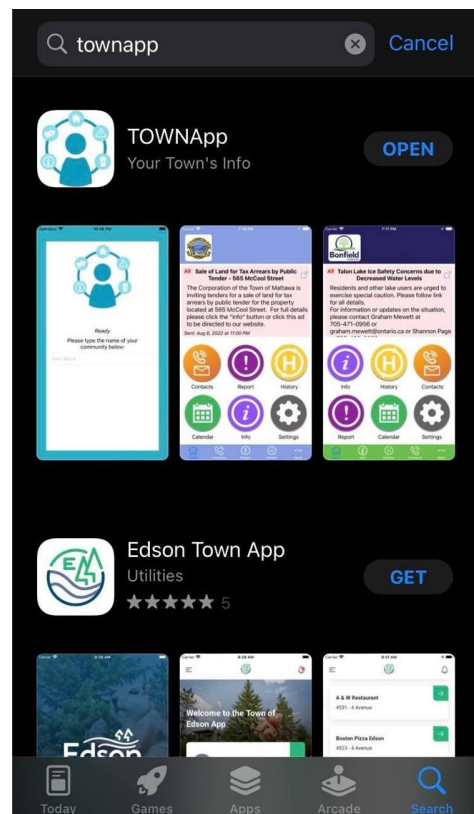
townapp

Cancel

TOWNApp
Your Town's Info

OPEN

Ready
Please type the name of your community below:

All Sale of Land for Tax Arrears by Public Tender - 565 McCool Street

The Corporation of the Town of Mattawa is inviting tenders for a sale of land for tax arrears by public tender for the property located at 565 McCool Street. For full details please click the "info" button or click this ad to be directed to our website.

Sent: Aug 8, 2022 at 11:00 PM

Contacts Report History
Calendar Info Settings

Bonfield

All Talon Lake Ice Safety Concerns due to Decreased Water Levels

Residents and other lake users are urged to exercise special caution. Please follow link for all details.
For information or updates on the situation, please contact Graham Mewett at 705-471-0956 or graham.mewett@ontario.ca or Shannon Page

Info History Contacts
Report Calendar Settings

Edson Town App
Utilities
5

GET

Edson

Welcome to the Town of Edson App

A & W Restaurant
4531 - 4 Avenue

Boston Pizza Edson
4523 - 4 Avenue

Today Games Apps Arcade Search